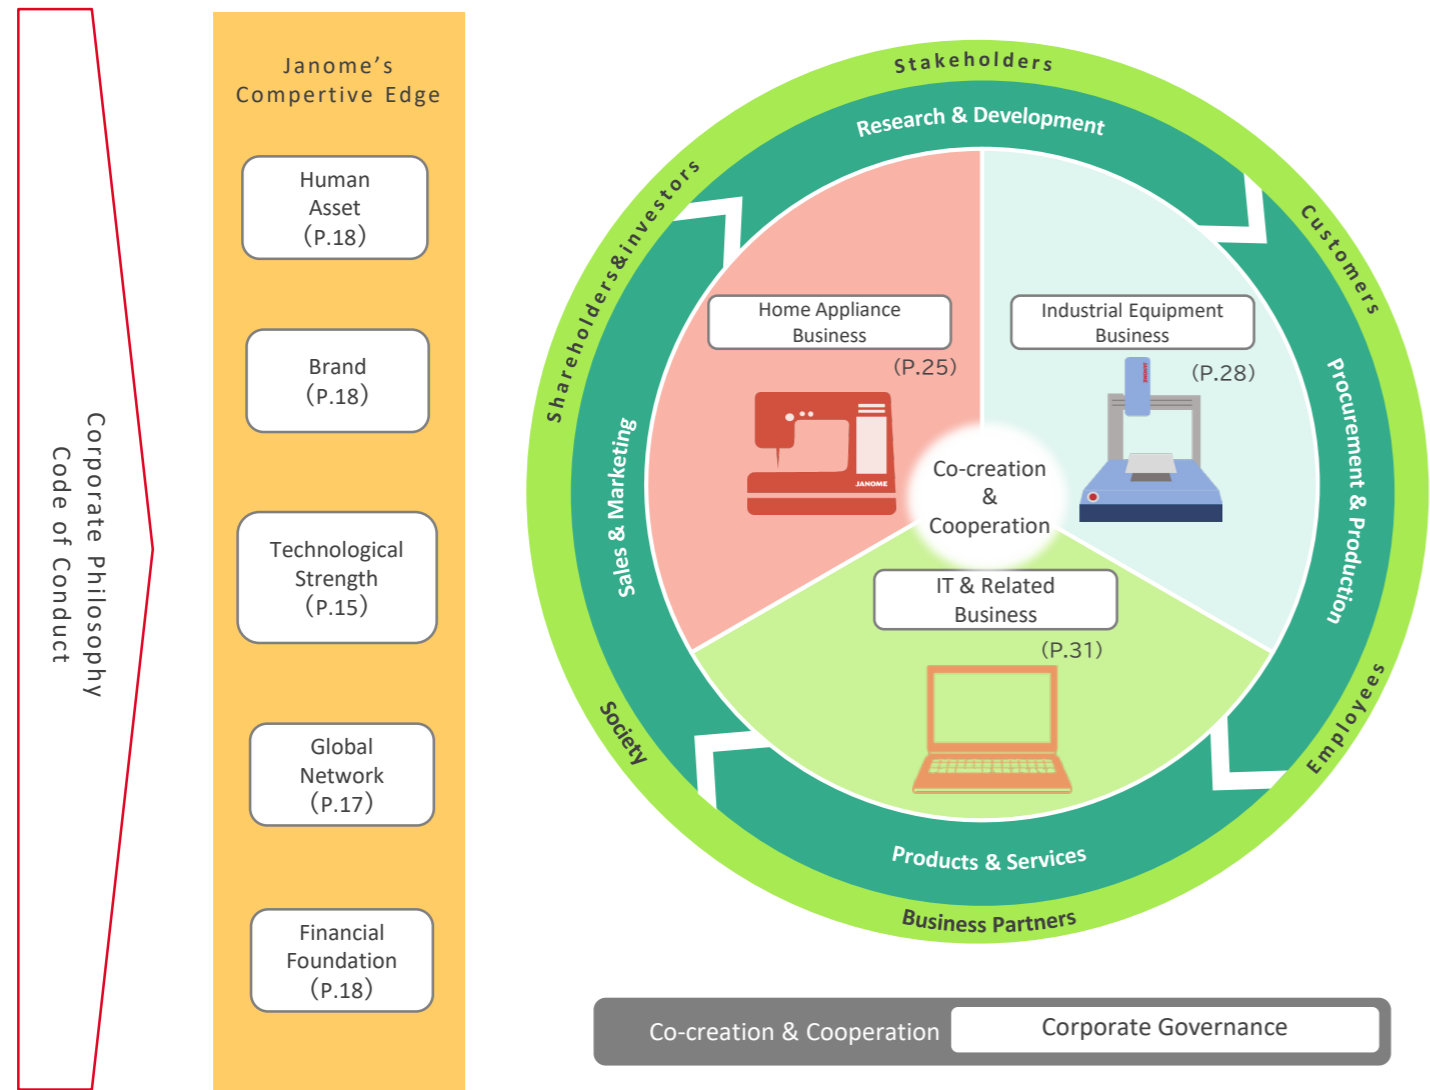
Corporate Philosophy
Code of Conduct

Janome's Compertive Edge

Human Asset (P.18)

Brand (P.18)

Technological Strength (P.15)

Global Network (P.17)

Financial Foundation (P.18)

Stakeholders

Research & Development

Customers

Procurement & Production

Employees

Products & Services

Business Partners

Society

Sales & Marketing

Shareholders&Investors

Home Appliance Business

(P.25)

JANOME

Industrial Equipment Business

(P.28)

Co-creation & Cooperation

IT & Related Business

(P.31)

Co-creation & Cooperation

Corporate Governance